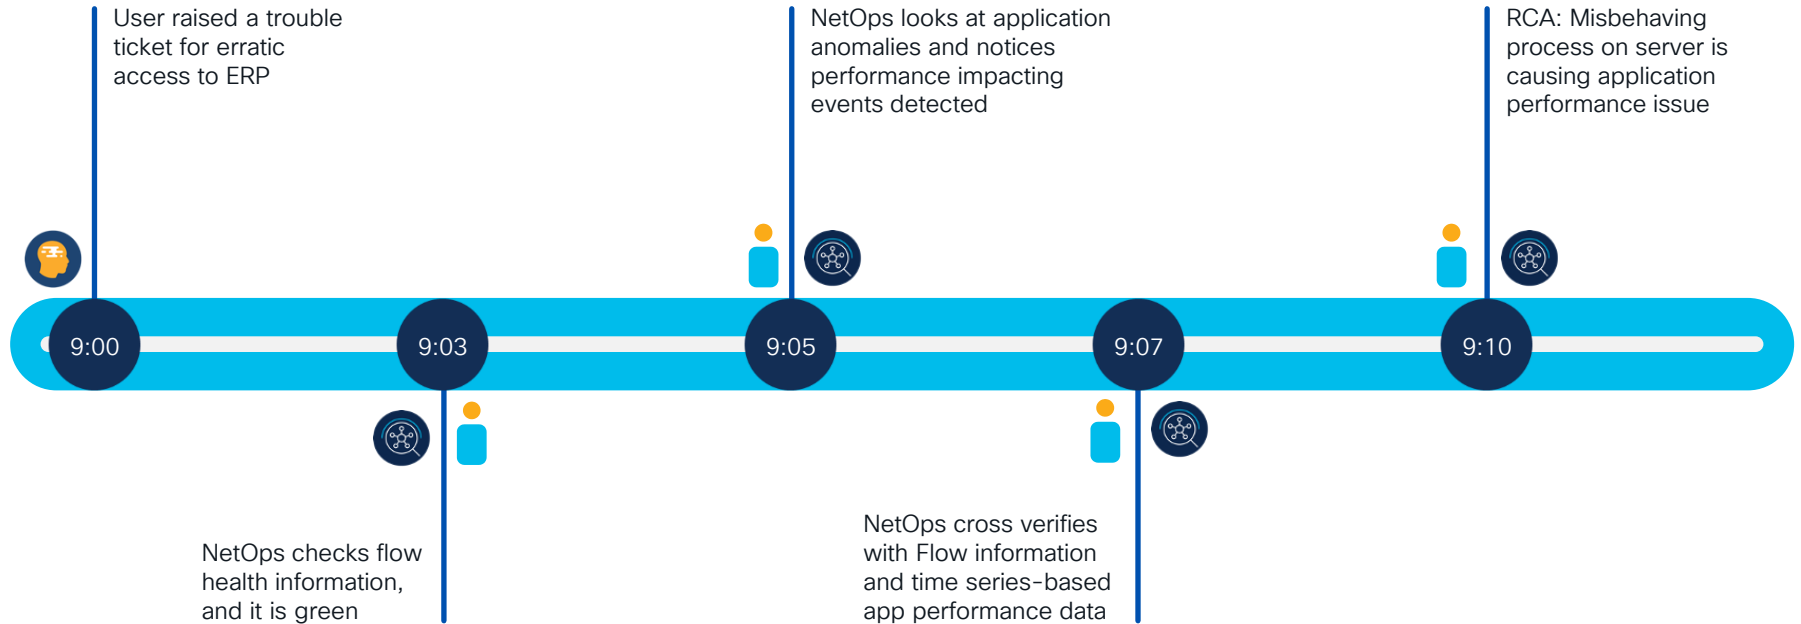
User raised a trouble ticket for erratic access to ERP

NetOps looks at application anomalies and notices performance impacting events detected

RCA: Misbehaving process on server is causing application performance issue

9:00

9:03

9:05

9:07

9:10

NetOps checks flow health information, and it is green

NetOps cross verifies with Flow information and time series-based app performance data